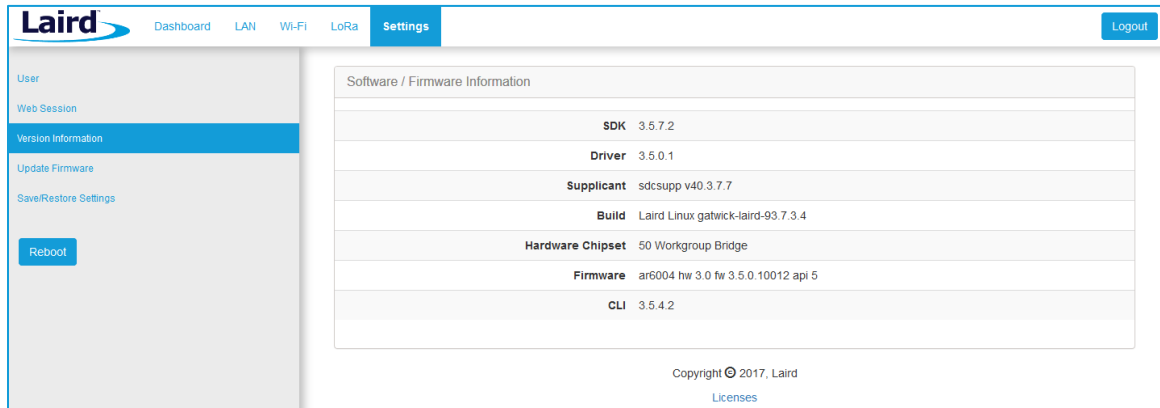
Laird

Dashboard LAN Wi-Fi LoRa Settings

Logout

User
Web Session
Version Information
Update Firmware
Save/Restore Settings

Reboot

Software / Firmware Information

| | |
|---|---|
| SDK | 3.5.7.2 |
| Driver | 3.5.0.1 |
| Supplicant | sdcsupp v40.3.7.7 |
| Build | Laird Linux gatwick-laird-93.7.3.4 |
| Hardware Chipset | 50 Workgroup Bridge |
| Firmware | ar6004 hw 3.0 fw 3.5.0.10012 api 5 |
| CLI | 3.5.4.2 |

Copyright © 2017, Laird

Licenses